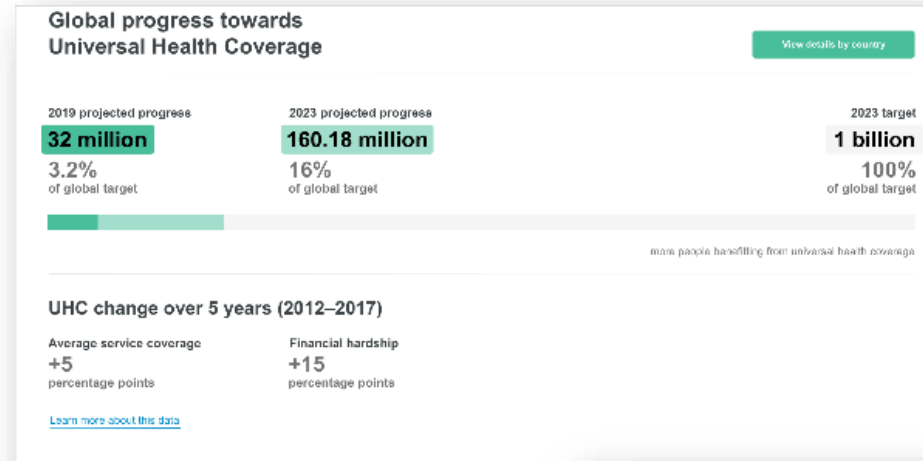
Global progress towards Universal Health Coverage

View details by country

2019 projected progress
32 million
3.2%
of global target

2023 projected progress
160.18 million
16%
of global target

2023 target
1 billion
100%
of global target

more people benefitting from universal health coverage

UHC change over 5 years (2012–2017)

Average service coverage
+5
percentage points

Financial hardship
+15
percentage points

Learn more about this data